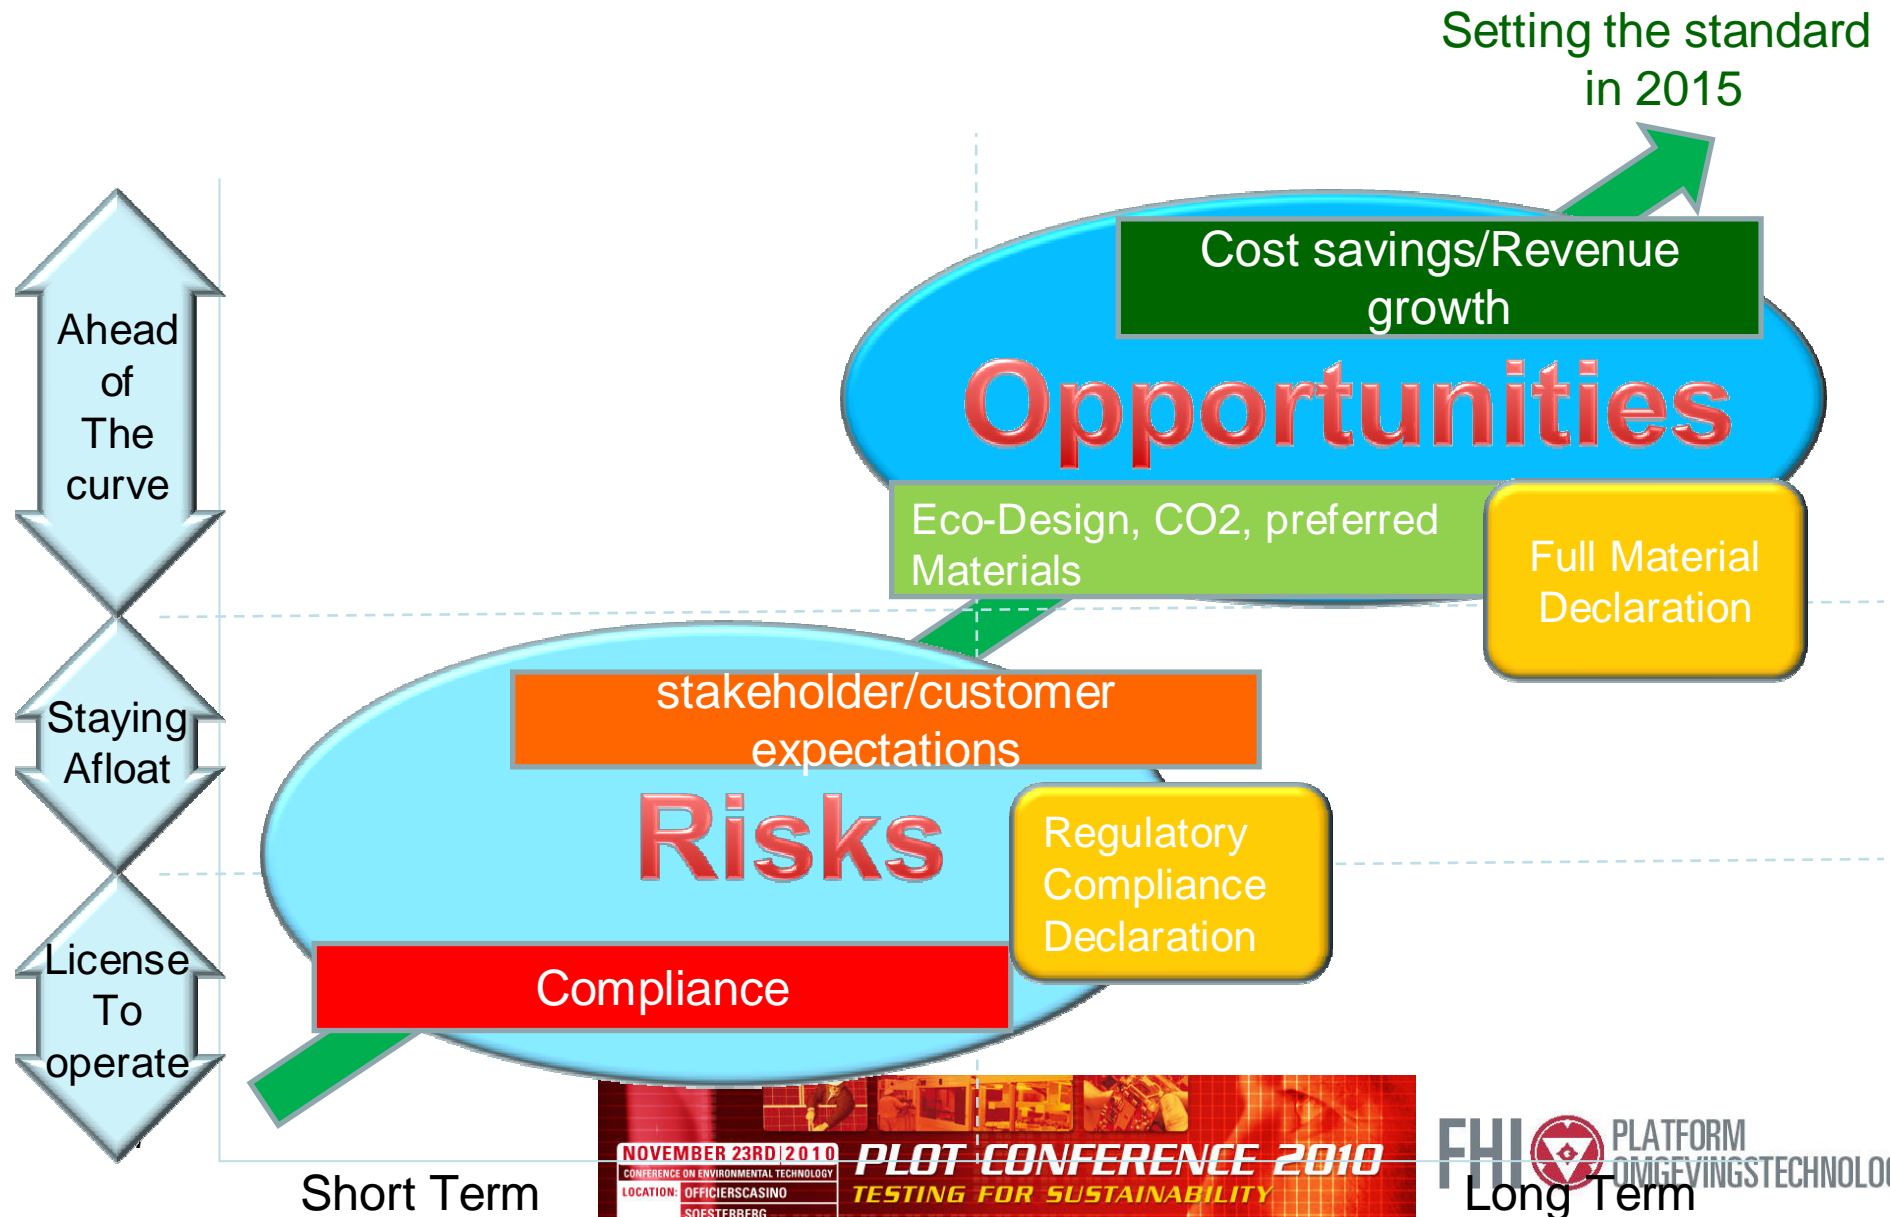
Setting the standard in 2015

Ahead of The curve

Staying Afloat

License To operate

Cost savings/Revenue growth

Opportunities

Eco-Design, CO2, preferred Materials

Full Material Declaration

stakeholder/customer expectations

Risks

Regulatory Compliance Declaration

Compliance

Short Term

NOVEMBER 23RD 2010
CONFERENCE ON ENVIRONMENTAL TECHNOLOGY
LOCATION: OFFICIERSCASINO
SOESTERBERG

PLOT CONFERENCE 2010
TESTING FOR SUSTAINABILITY

FHI
PLATFORM
OMGEVINGSTECHNOLO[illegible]

Long Term